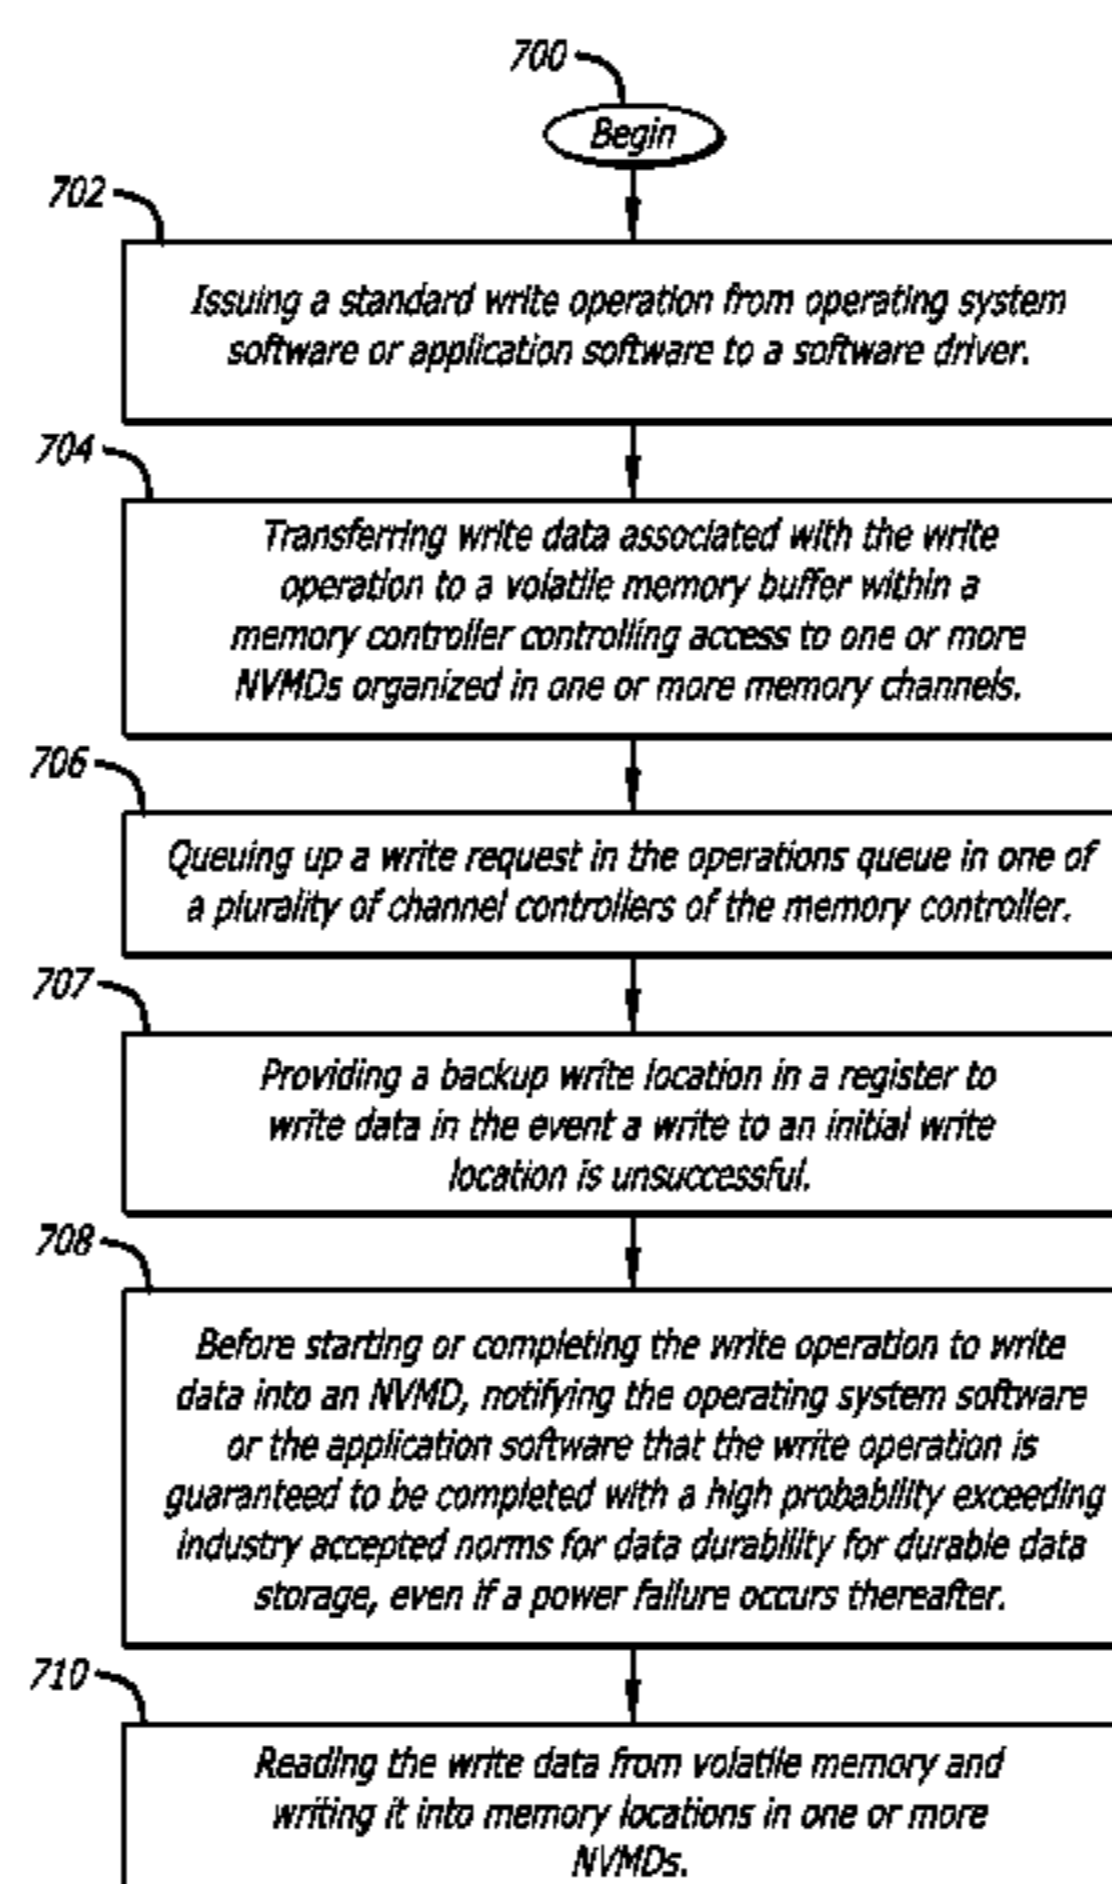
700

Begin

702

Issuing a standard write operation from operating system software or application software to a software driver.

704

Transferring write data associated with the write operation to a volatile memory buffer within a memory controller controlling access to one or more NVMDs organized in one or more memory channels.

706

Queuing up a write request in the operations queue in one of a plurality of channel controllers of the memory controller.

707

Providing a backup write location in a register to write data in the event a write to an initial write location is unsuccessful.

708

Before starting or completing the write operation to write data into an NVMD, notifying the operating system software or the application software that the write operation is guaranteed to be completed with a high probability exceeding industry accepted norms for data durability for durable data storage, even if a power failure occurs thereafter.

710

Reading the write data from volatile memory and writing it into memory locations in one or more NVMDs.